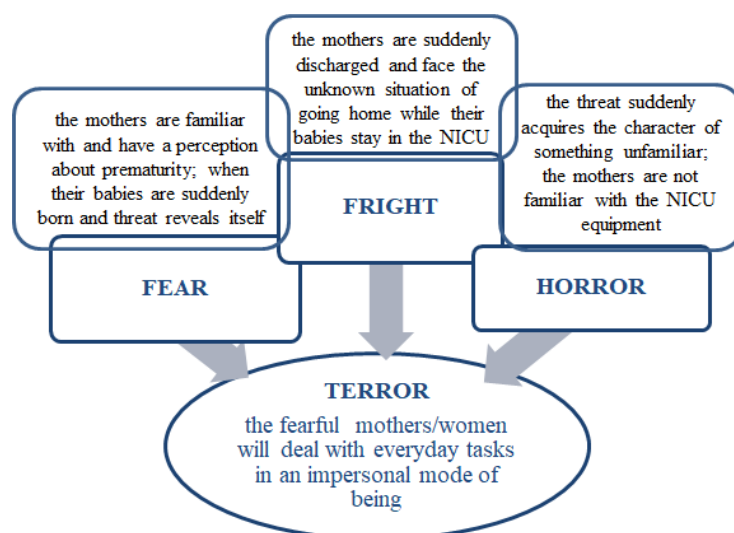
the mothers are familiar with and have a perception about prematurity; when their babies are suddenly born and threat reveals itself

FEAR

the mothers are suddenly discharged and face the unknown situation of going home while their babies stay in the NICU

FRIGHT

the threat suddenly acquires the character of something unfamiliar; the mothers are not familiar with the NICU equipment

HORROR

TERROR

the fearful mothers/women will deal with everyday tasks in an impersonal mode of being